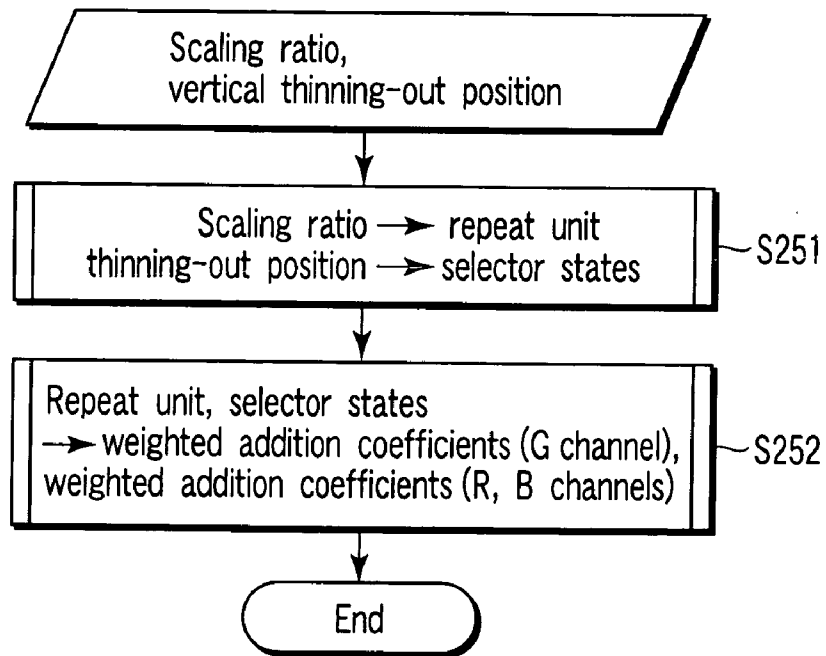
Scaling ratio, vertical thinning-out position

Scaling ratio → repeat unit
thinning-out position → selector states

S251

Repeat unit, selector states
→ weighted addition coefficients (G channel), weighted addition coefficients (R, B channels)

S252

End